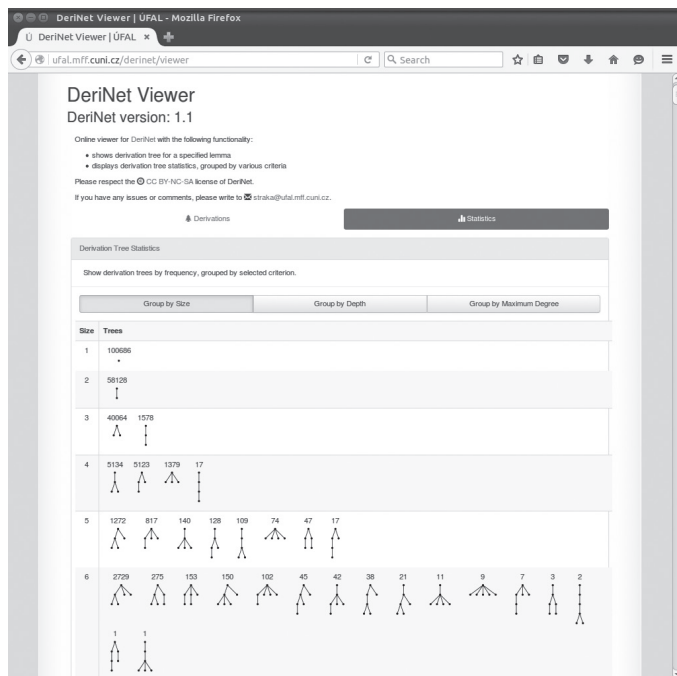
DeriNet Viewer | ÚFAL - Mozilla Firefox

DeriNet Viewer | ÚFAL ×

ufal.mff.cuni.cz/derinet/viewer

Search

DeriNet Viewer

DeriNet version: 1.1

Online viewer for DeriNet with the following functionality:

- shows derivation tree for a specified lemma
- displays derivation tree statistics, grouped by various criteria

Please respect the CC BY-NC-SA license of DeriNet.

If you have any issues or comments, please write to straka@ufal.mff.cuni.cz.

Derivations

Statistics

Derivation Tree Statistics

Show derivation trees by frequency, grouped by selected criterion.

Group by Size | Group by Depth | Group by Maximum Degree

| Size | Trees |
|---|---|
| 1 | 100686 |
| 2 | 58128 |
| 3 | 40064 1578 |
| 4 | 5134 5123 1379 17 |
| 5 | 1272 817 140 128 109 74 47 17 |
| 6 | 2729 275 153 150 102 45 42 38 21 11 9 7 3 2 1 1 |